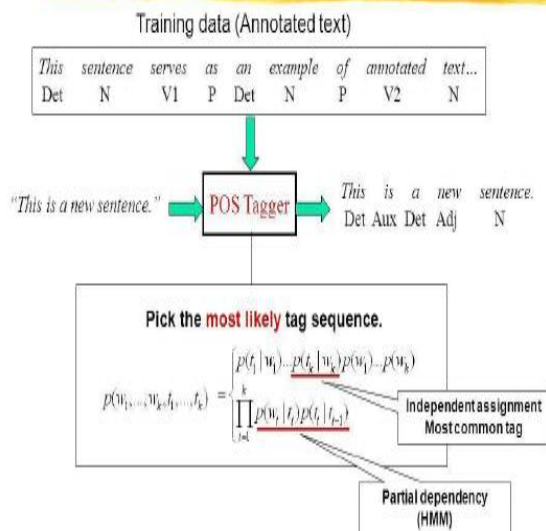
Training data (Annotated text)

| This | sentence | serves | as | an | example | of | annotated | text... |
|---|---|---|---|---|---|---|---|---|
| Det | N | V1 | P | Det | N | P | V2 | N |

"This is a new sentence."

POS Tagger

| This | is | a | new | sentence. |
|---|---|---|---|---|
| Det | Aux | Det | Adj | N |

Pick the most likely tag sequence.

$p(w_1,...,w_k,t_1,...,t_k) = \begin{cases} p(t_1|w_1)...p(t_k|w_k)p(w_1)...p(w_k) \\ \prod_{i=1}^{k} p(w_i|t_i)p(t_i|t_{i-1}) \end{cases}$

Independent assignment
Most common tag

Partial dependency
(HMM)